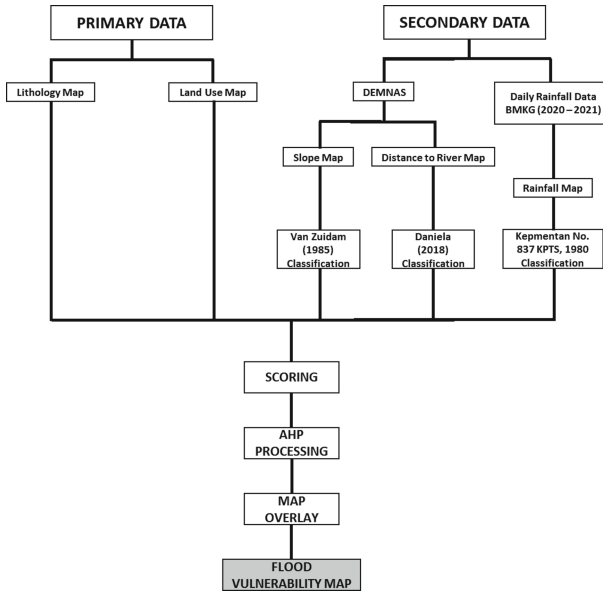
PRIMARY DATA

SECONDARY DATA

Lithology Map

Land Use Map

DEMNAS

Daily Rainfall Data BMKG (2020 – 2021)

Slope Map

Distance to River Map

Rainfall Map

Van Zuidam (1985) Classification

Daniela (2018) Classification

Kepmentan No. 837 KPTS, 1980 Classification

SCORING

AHP PROCESSING

MAP OVERLAY

FLOOD VULNERABILITY MAP